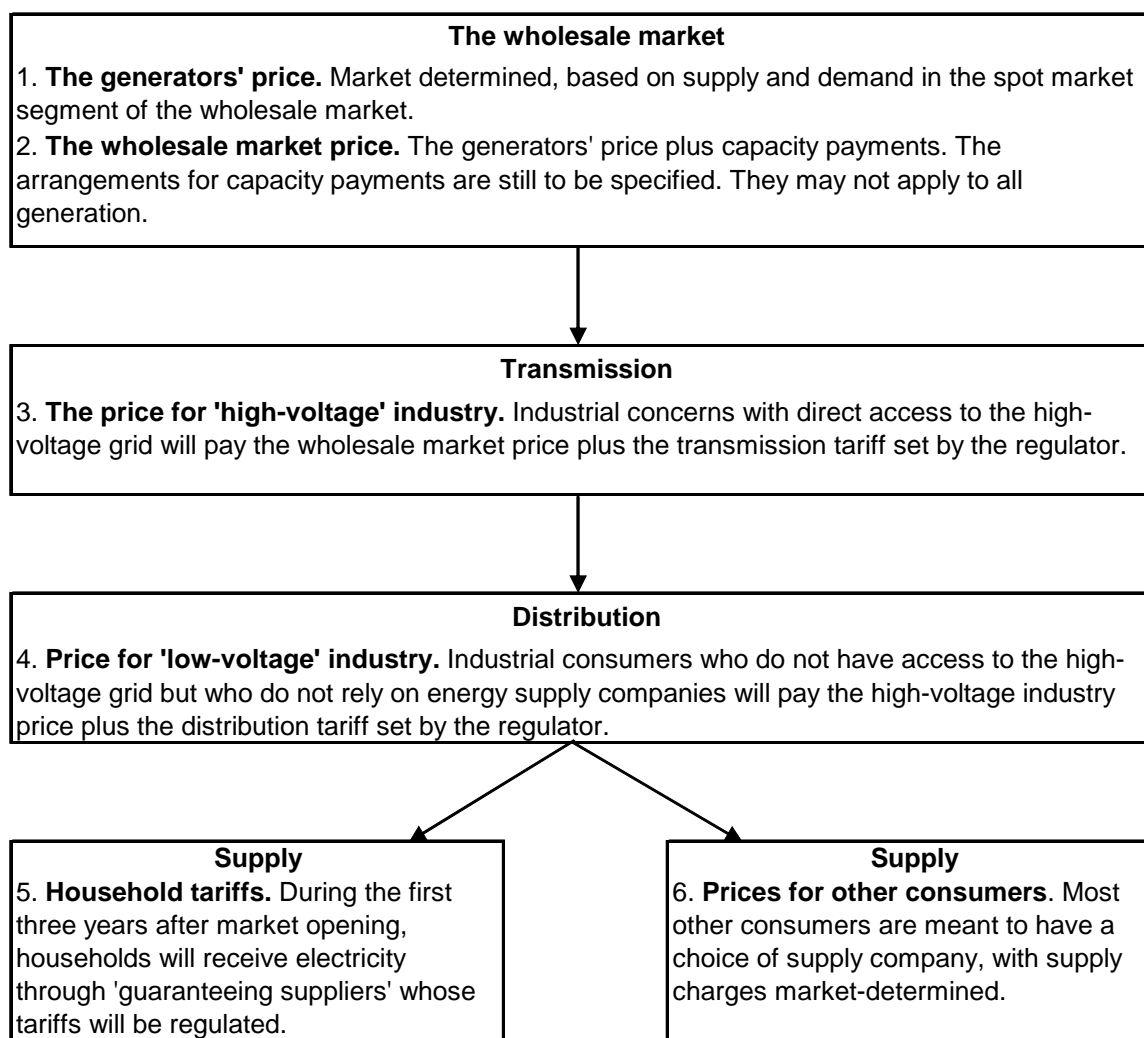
The wholesale market

1. **The generators' price.** Market determined, based on supply and demand in the spot market segment of the wholesale market.

2. **The wholesale market price.** The generators' price plus capacity payments. The arrangements for capacity payments are still to be specified. They may not apply to all generation.

Transmission

3. **The price for 'high-voltage' industry.** Industrial concerns with direct access to the high-voltage grid will pay the wholesale market price plus the transmission tariff set by the regulator.

Distribution

4. **Price for 'low-voltage' industry.** Industrial consumers who do not have access to the high-voltage grid but who do not rely on energy supply companies will pay the high-voltage industry price plus the distribution tariff set by the regulator.

Supply

5. **Household tariffs.** During the first three years after market opening, households will receive electricity through 'guaranteeing suppliers' whose tariffs will be regulated.

Supply

6. **Prices for other consumers**. Most other consumers are meant to have a choice of supply company, with supply charges market-determined.